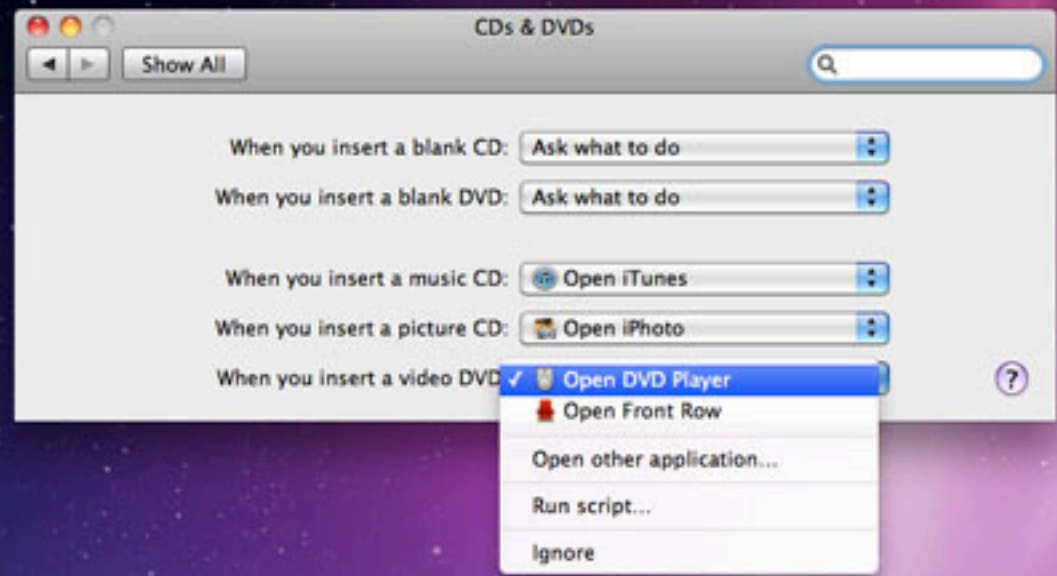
CDs & DVDs

Show All

When you insert a blank CD: Ask what to do

When you insert a blank DVD: Ask what to do

When you insert a music CD: Open iTunes

When you insert a picture CD: Open iPhoto

When you insert a video DVD

✓ Open DVD Player

Open Front Row

Open other application...

Run script...

Ignore

?